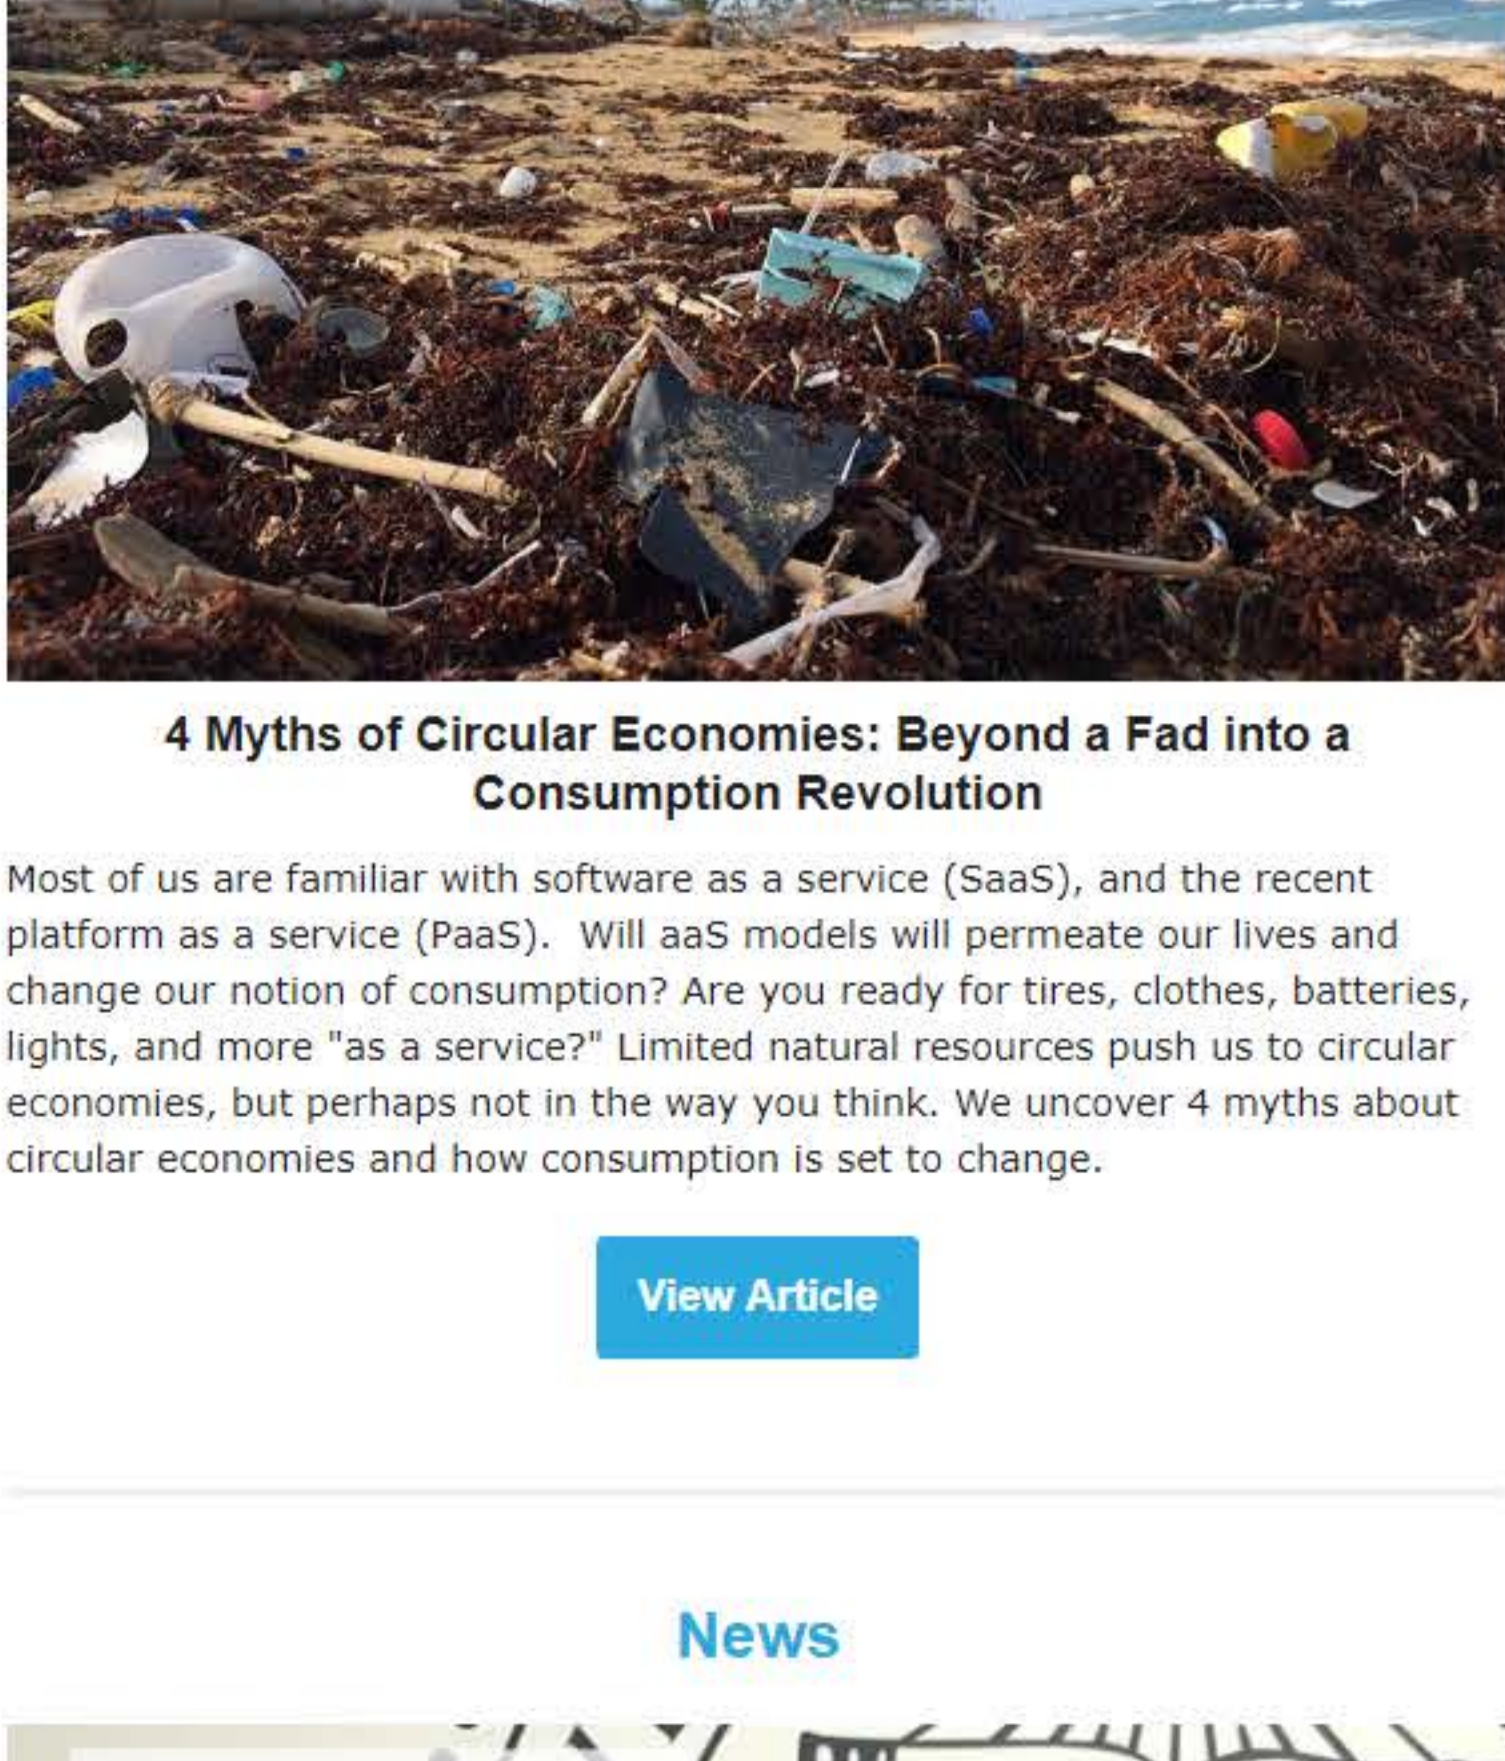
4 Myths of Circular Economies: Beyond a Fad into a Consumption Revolution

Most of us are familiar with software as a service (SaaS), and the recent platform as a service (PaaS). Will aaS models will permeate our lives and change our notion of consumption? Are you ready for tires, clothes, batteries, lights, and more "as a service?" Limited natural resources push us to circular economies, but perhaps not in the way you think. We uncover 4 myths about circular economies and how consumption is set to change.

View Article

News